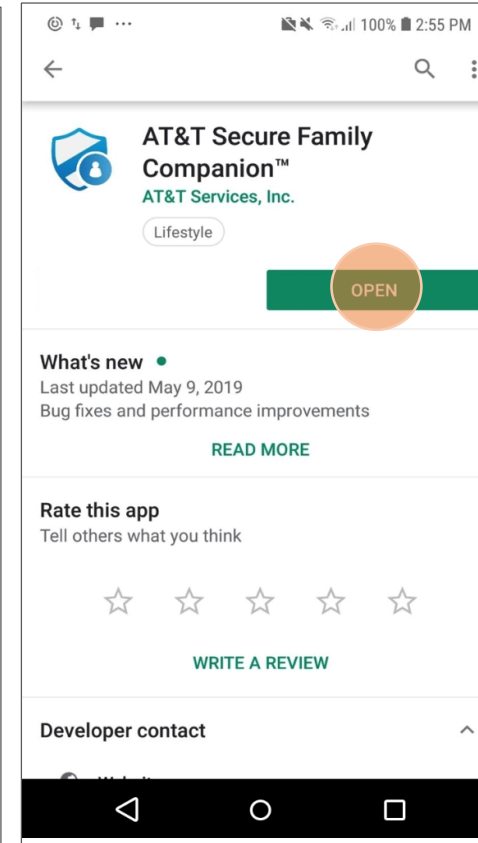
100% 2:55 PM

AT&T Secure Family Companion™
AT&T Services, Inc.
Lifestyle

OPEN

What's new •
Last updated May 9, 2019
Bug fixes and performance improvements

READ MORE

Rate this app
Tell others what you think

WRITE A REVIEW

Developer contact

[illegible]